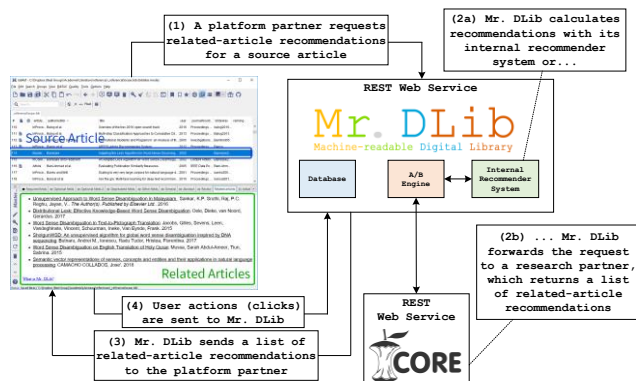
(1) A platform partner requests related-article recommendations for a source article

(2a) Mr. DLib calculates recommendations with its internal recommender system or...

REST Web Service

Mr. DLib

Machine-readable Digital Library

Database

A/B Engine

Internal Recommender System

Source Article

Related Articles

(2b) ... Mr. DLib forwards the request to a research partner, which returns a list of related-article recommendations

(4) User actions (clicks) are sent to Mr. DLib

(3) Mr. DLib sends a list of related-article recommendations to the platform partner

REST Web Service

CORE